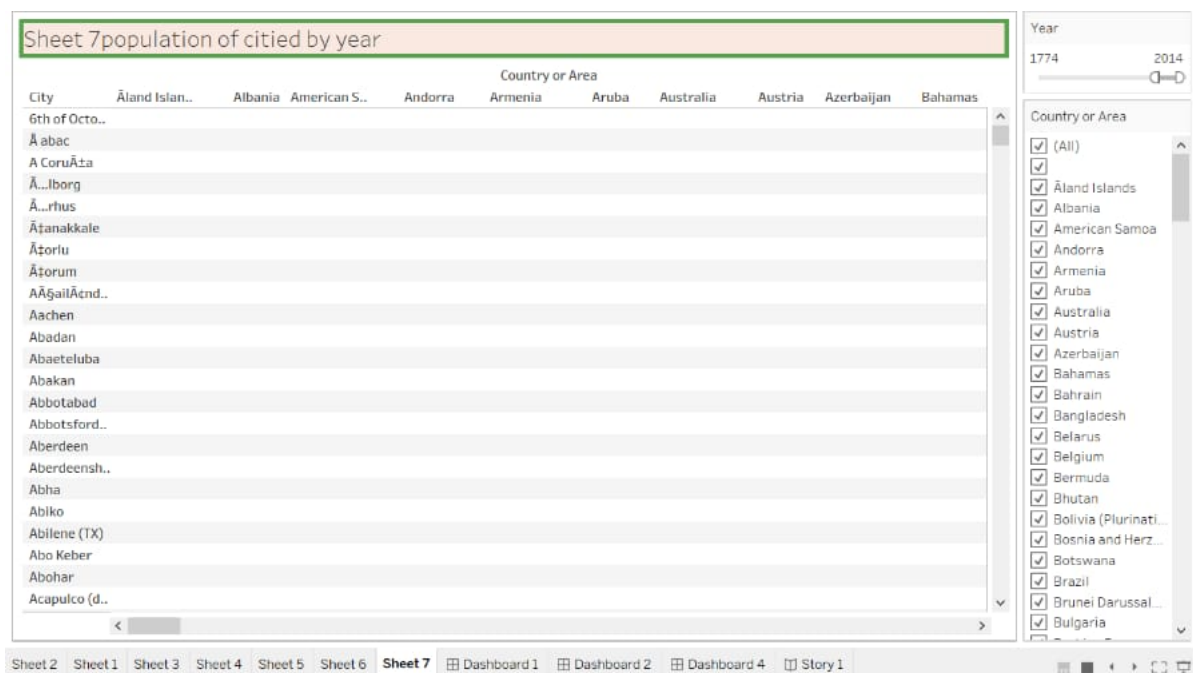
Sheet 7population of citied by year

Country or Area

| City | Āland Islan.. | Albania | American S.. | Andorra | Armenia | Aruba | Australia | Austria | Azerbaijan | Bahamas |
|---|---|---|---|---|---|---|---|---|---|---|
| 6th of Octo.. | | | | | | | | | | |
| Ã abac | | | | | | | | | | |
| A CoruÃ±a | | | | | | | | | | |
| Ã...lborg | | | | | | | | | | |
| Ã...rhus | | | | | | | | | | |
| Ã‡anakkale | | | | | | | | | | |
| Ã‡orlu | | | | | | | | | | |
| Ã‡orum | | | | | | | | | | |
| AÃ§ailÃ¢nd.. | | | | | | | | | | |
| Aachen | | | | | | | | | | |
| Abadan | | | | | | | | | | |
| Abaeteluba | | | | | | | | | | |
| Abakan | | | | | | | | | | |
| Abbotabad | | | | | | | | | | |
| Abbotsford.. | | | | | | | | | | |
| Aberdeen | | | | | | | | | | |
| Aberdeensh.. | | | | | | | | | | |
| Abha | | | | | | | | | | |
| Abiko | | | | | | | | | | |
| Abilene (TX) | | | | | | | | | | |
| Abo Keber | | | | | | | | | | |
| Abohar | | | | | | | | | | |
| Acapulco (d.. | | | | | | | | | | |

Year
1774 2014

Country or Area
(All)
Āland Islands
Albania
American Samoa
Andorra
Armenia
Aruba
Australia
Austria
Azerbaijan
Bahamas
Bahrain
Bangladesh
Belarus
Belgium
Bermuda
Bhutan
Bolivia (Plurinati..
Bosnia and Herz..
Botswana
Brazil
Brunei Darussal..
Bulgaria

Sheet 2 Sheet 1 Sheet 3 Sheet 4 Sheet 5 Sheet 6 Sheet 7 Dashboard 1 Dashboard 2 Dashboard 4 Story 1